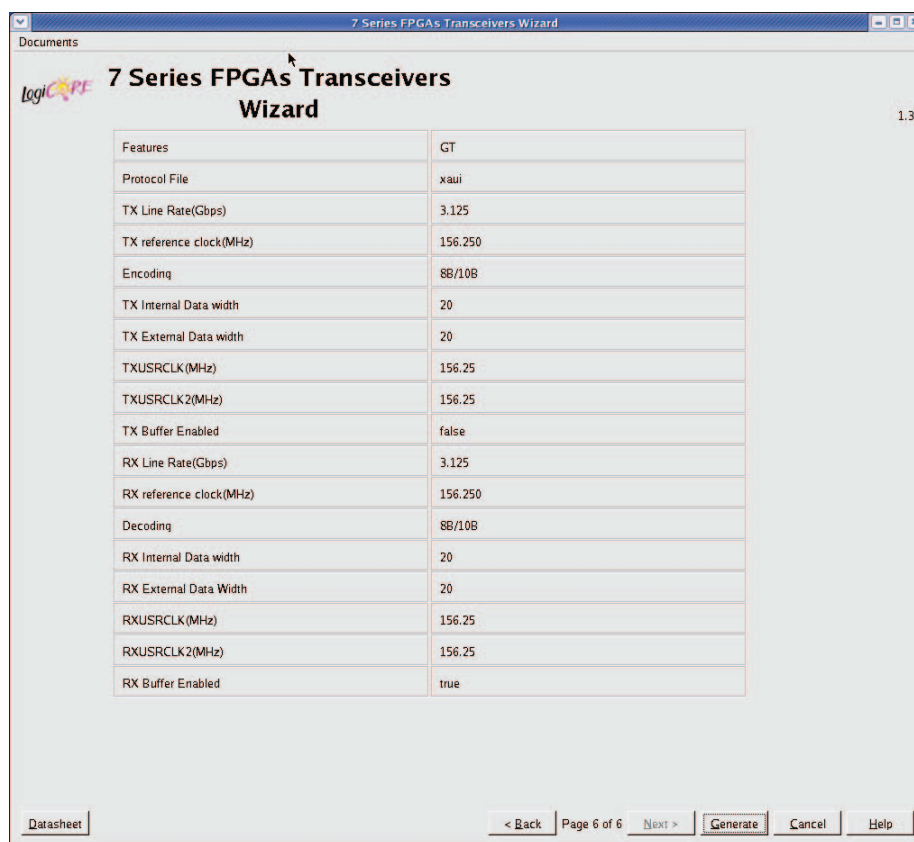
7 Series FPGAs Transceivers Wizard

Documents

logiCORE

7 Series FPGAs Transceivers Wizard

1.3

| Features | GT |
|---|---|
| Protocol File | xaui |
| TX Line Rate(Gbps) | 3.125 |
| TX reference clock(MHz) | 156.250 |
| Encoding | 8B/10B |
| TX Internal Data width | 20 |
| TX External Data width | 20 |
| TXUSRCLK(MHz) | 156.25 |
| TXUSRCLK2(MHz) | 156.25 |
| TX Buffer Enabled | false |
| RX Line Rate(Gbps) | 3.125 |
| RX reference clock(MHz) | 156.250 |
| Decoding | 8B/10B |
| RX Internal Data width | 20 |
| RX External Data Width | 20 |
| RXUSRCLK(MHz) | 156.25 |
| RXUSRCLK2(MHz) | 156.25 |
| RX Buffer Enabled | true |

Datasheet

< Back Page 6 of 6 Next > Generate Cancel Help